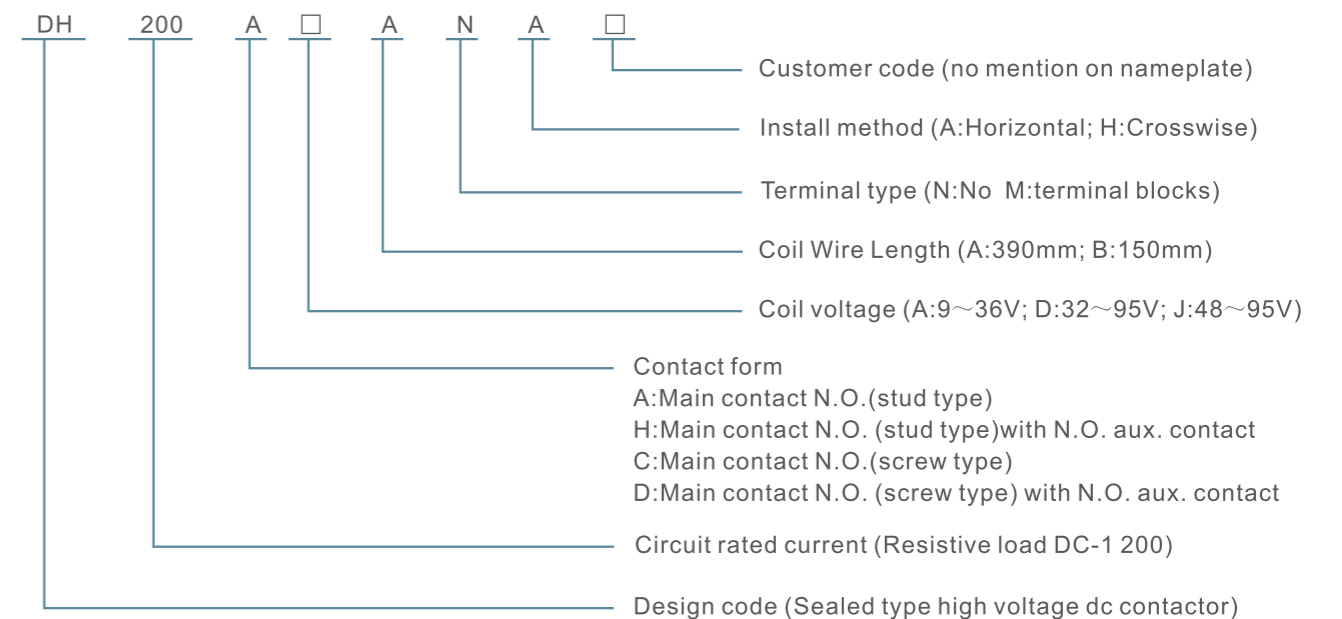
DH 200 A □ A N A □

Customer code (no mention on nameplate)

Install method (A:Horizontal; H:Crosswise)

Terminal type (N:No M:terminal blocks)

Coil Wire Length (A:390mm; B:150mm)

Coil voltage (A:9～36V; D:32～95V; J:48～95V)

Contact form
A:Main contact N.O.(stud type)
H:Main contact N.O. (stud type)with N.O. aux. contact
C:Main contact N.O.(screw type)
D:Main contact N.O. (screw type) with N.O. aux. contact

Circuit rated current (Resistive load DC-1 200)

Design code (Sealed type high voltage dc contactor)